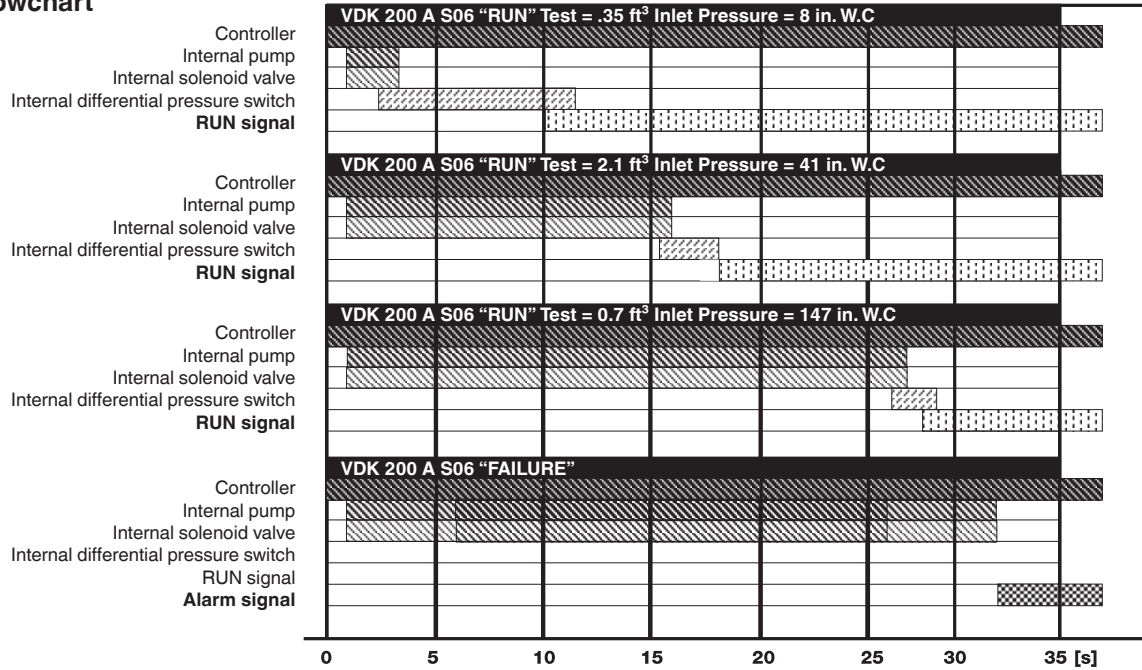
owchart

VDK 200 A S06 "RUN" Test = .35 ft$^3$ Inlet Pressure = 8 in. W.C

Controller
Internal pump
Internal solenoid valve
Internal differential pressure switch
**RUN signal**

VDK 200 A S06 "RUN" Test = 2.1 ft$^3$ Inlet Pressure = 41 in. W.C

Controller
Internal pump
Internal solenoid valve
Internal differential pressure switch
**RUN signal**

VDK 200 A S06 "RUN" Test = 0.7 ft$^3$ Inlet Pressure = 147 in. W.C

Controller
Internal pump
Internal solenoid valve
Internal differential pressure switch
**RUN signal**

VDK 200 A S06 "FAILURE"

Controller
Internal pump
Internal solenoid valve
Internal differential pressure switch
RUN signal
**Alarm signal**

0 5 10 15 20 25 30 35 [s]